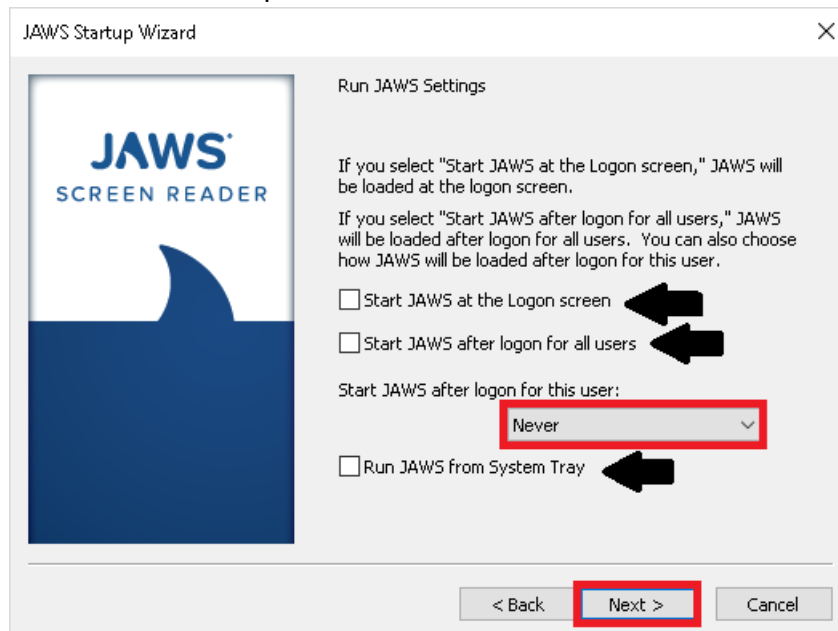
JAWS Startup Wizard

JAWS
SCREEN READER

Run JAWS Settings

If you select "Start JAWS at the Logon screen," JAWS will be loaded at the logon screen.

If you select "Start JAWS after logon for all users," JAWS will be loaded after logon for all users. You can also choose how JAWS will be loaded after logon for this user.

Start JAWS at the Logon screen

Start JAWS after logon for all users

Start JAWS after logon for this user:

Never

Run JAWS from System Tray

< Back
Next >
Cancel